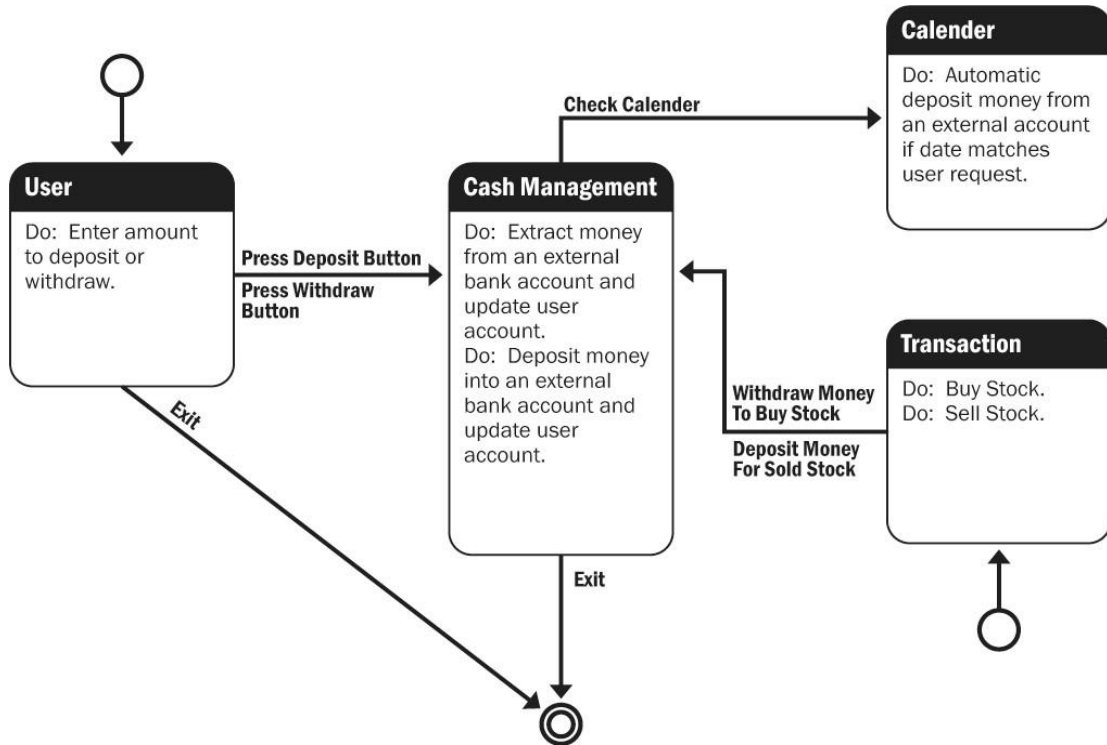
Calender

Do: Automatic deposit money from an external account if date matches user request.

Check Calender

User

Do: Enter amount to deposit or withdraw.

Press Deposit Button

Press Withdraw Button

Cash Management

Do: Extract money from an external bank account and update user account.
Do: Deposit money into an external bank account and update user account.

Transaction

Do: Buy Stock.
Do: Sell Stock.

Withdraw Money To Buy Stock

Deposit Money For Sold Stock

Exit

Exit